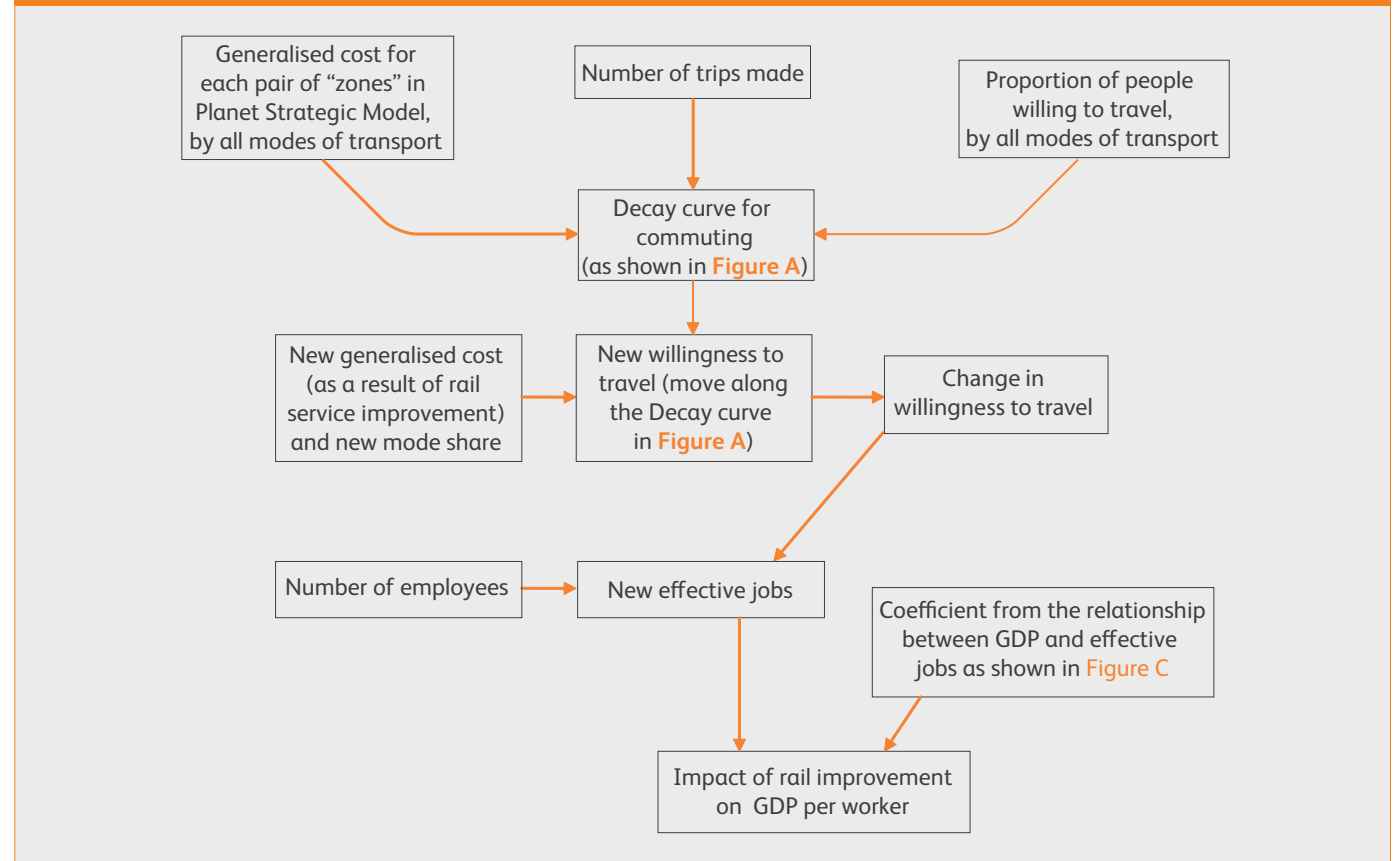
Generalised cost for each pair of "zones" in Planet Strategic Model, by all modes of transport

Number of trips made

Proportion of people willing to travel, by all modes of transport

Decay curve for commuting (as shown in Figure A)

New generalised cost (as a result of rail service improvement) and new mode share

New willingness to travel (move along the Decay curve in Figure A)

Change in willingness to travel

Number of employees

New effective jobs

Coefficient from the relationship between GDP and effective jobs as shown in Figure C

Impact of rail improvement on GDP per worker